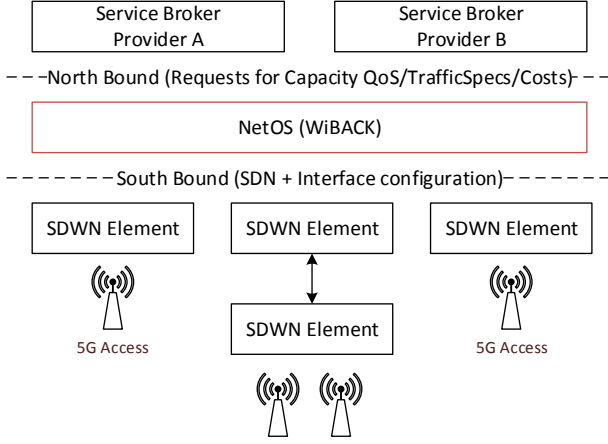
Service Broker Provider A

Service Broker Provider B

North Bound (Requests for Capacity QoS/TrafficSpecs/Costs)

NetOS (WiBACK)

South Bound (SDN + Interface configuration)

SDWN Element

SDWN Element

SDWN Element

5G Access

SDWN Element

5G Access